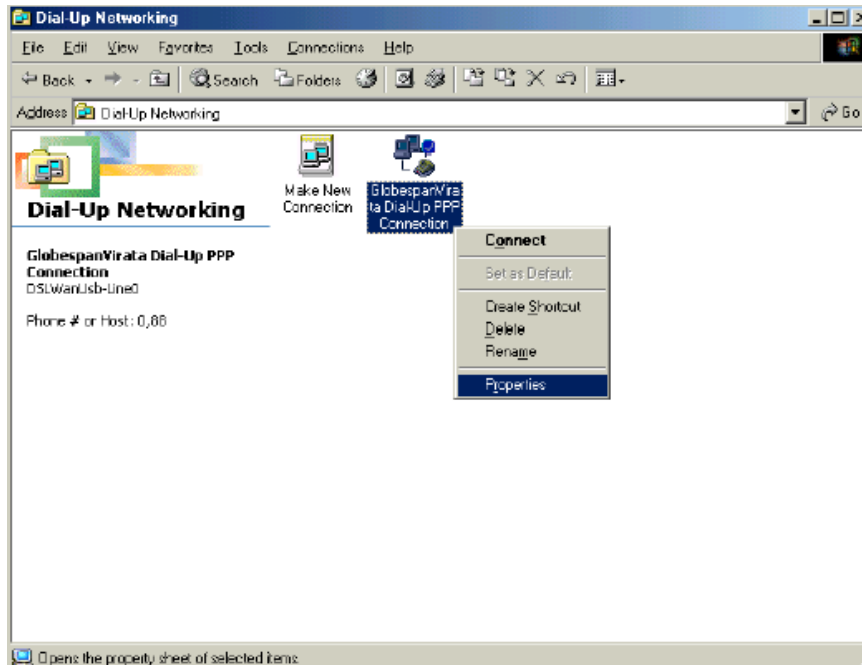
Dial-Up Networking

File Edit View Favorites Tools Connections Help

Back Search Folders

Address Dial-Up Networking

Go

Dial-Up Networking

GlobespanVirata Dial-Up PPP Connection
DSLWanUsb-Line0

Phone # or Host: 0,86

Make New Connection

GlobespanVirata Dial-Up PPP Connection

Connect
Set as Default
Create Shortcut
Delete
Rename
Properties

Opens the property sheet of selected items.